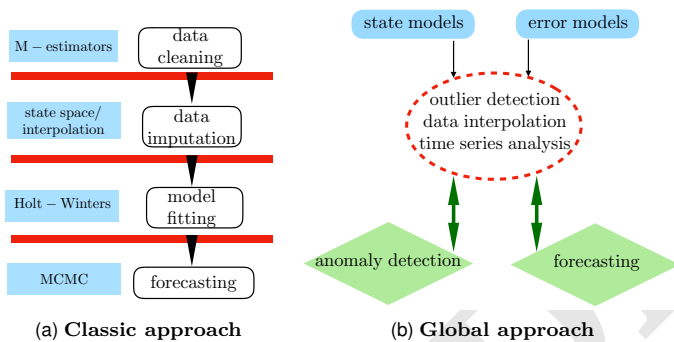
M – estimators

data cleaning

state space/ interpolation

data imputation

Holt – Winters

model fitting

MCMC

forecasting

(a) **Classic approach**

state models

error models

outlier detection
data interpolation
time series analysis

anomaly detection

forecasting

(b) **Global approach**